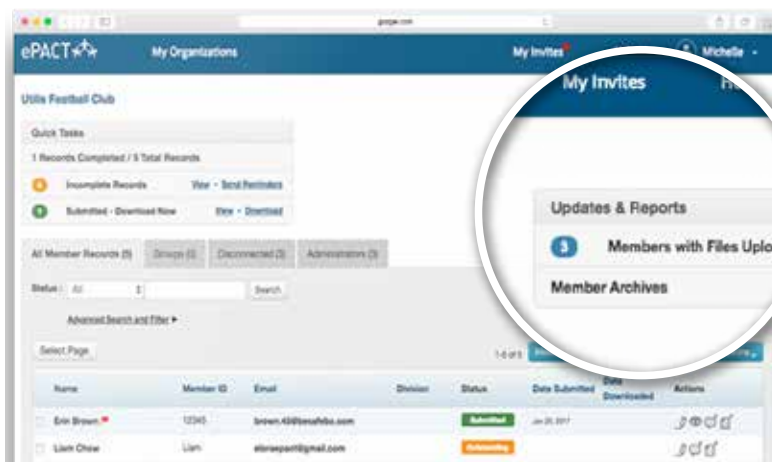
google.com

ePACT

My Organizations

My Invites

Michelle

Utile Football Club

Quick Tasks

1 Records Completed / 5 Total Records

Incomplete Records View • Send Reminders

Submitted - Download Now View • Download

All Member Records (5) Groups (0) Disconnected (0) Administrators (3)

Status: All Search

Advanced Search and Filter ▸

Select Page

1-5 of 5

| Name | Member ID | Email | Division | Status | Date Submitted | Date Downloaded | Actions |
|---|---|---|---|---|---|---|---|
| Erin Brown | 12345 | brown.45@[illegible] | | Submitted | Jun 20, 2017 | | |
| Liam Chow | Liam | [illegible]@gmail.com | | Outstanding | | | |

My Invites

Updates & Reports

3 Members with Files Uplo

Member Archives